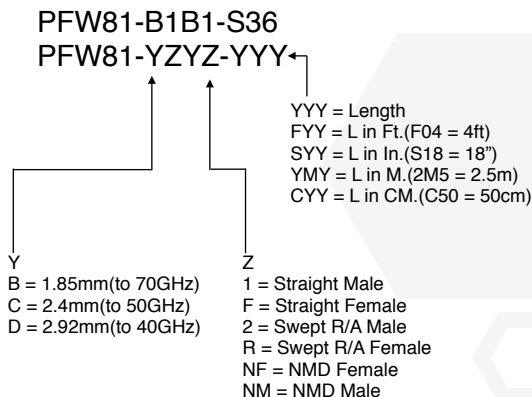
PFW81-B1B1-S36
PFW81-YZYZ-YYY

YYY = Length
FYY = L in Ft.(F04 = 4ft)
SYY = L in In.(S18 = 18")
YMY = L in M.(2M5 = 2.5m)
CYY = L in CM.(C50 = 50cm)

Y
B = 1.85mm(to 70GHz)
C = 2.4mm(to 50GHz)
D = 2.92mm(to 40GHz)

Z
1 = Straight Male
F = Straight Female
2 = Swept R/A Male
R = Swept R/A Female
NF = NMD Female
NM = NMD Male